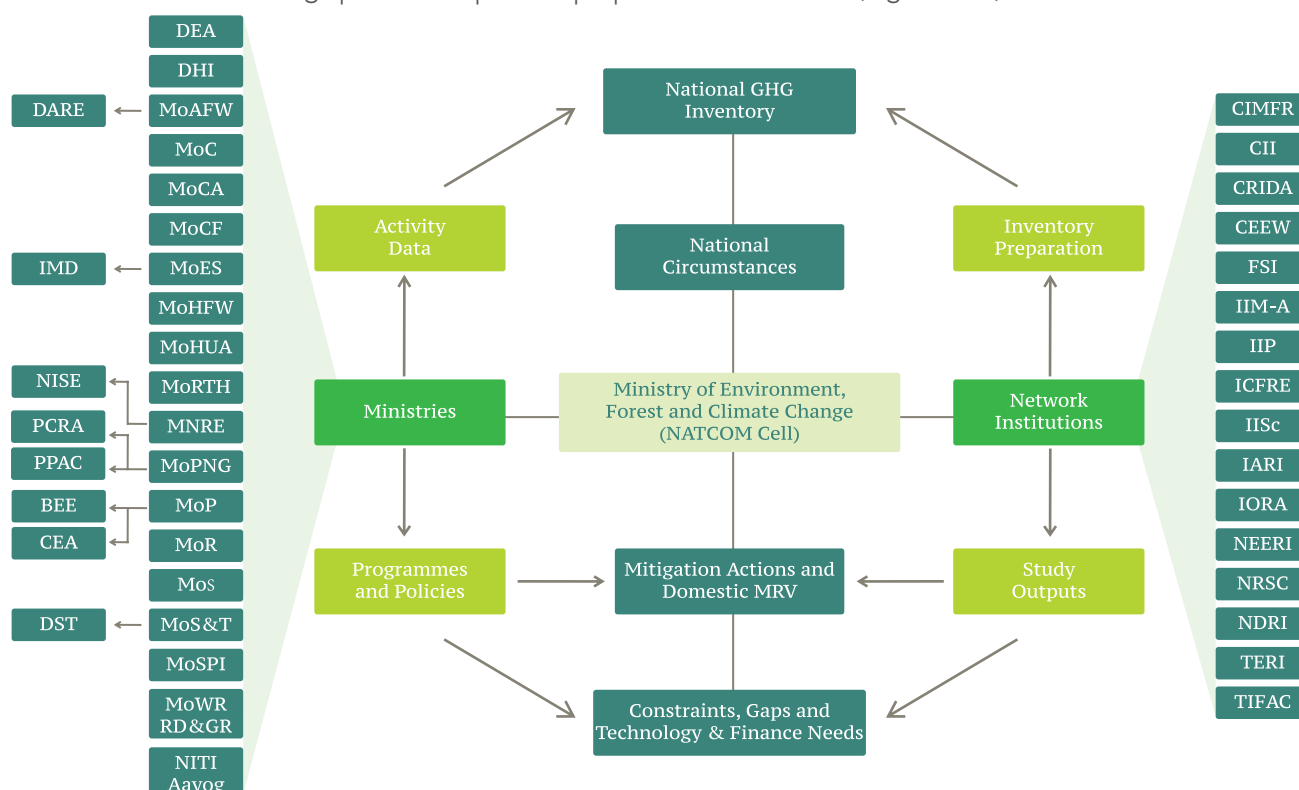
DEA
DHI
DARE
MoAFW
MoC
MoCA
MoCF
IMD
MoES
MoHFW
MoHUA
NISE
MoRTH
PCRA
MNRE
PPAC
MoPNG
BEE
MoP
CEA
MoR
MoS
DST
MoS&T
MoSPI
MoWR RD&GR
NITI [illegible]

National GHG Inventory
Activity Data
National Circumstances
Inventory Preparation
Ministries
Ministry of Environment, Forest and Climate Change (NATCOM Cell)
Network Institutions
Programmes and Policies
Mitigation Actions and Domestic MRV
Study Outputs
Constraints, Gaps and Technology & Finance Needs

CIMFR
CII
CRIDA
CEEW
FSI
IIM-A
IIP
ICFRE
IISc
IARI
IORA
NEERI
NRSC
NDRI
TERI
TIFAC